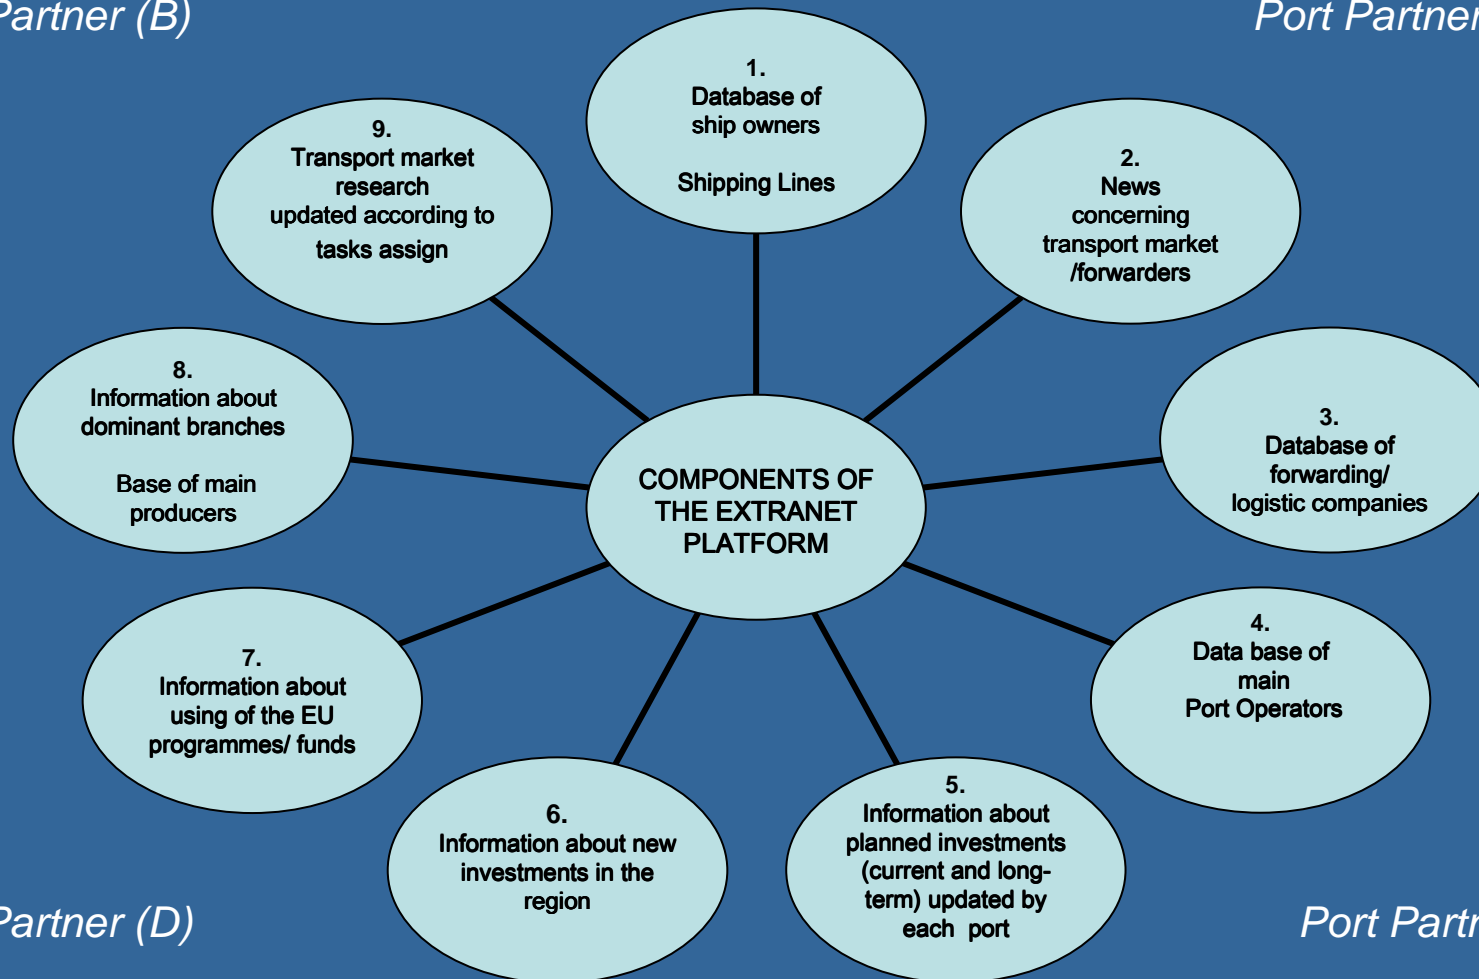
artner (B)

Port Partner

1.
Database of ship owners

Shipping Lines

9.
Transport market research updated according to tasks assign

2.
News concerning transport market /forwarders

8.
Information about dominant branches

Base of main producers

COMPONENTS OF THE EXTRANET PLATFORM

3.
Database of forwarding/ logistic companies

7.
Information about using of the EU programmes/ funds

4.
Data base of main Port Operators

6.
Information about new investments in the region

5.
Information about planned investments (current and long-term) updated by each port

artner (D)

Port Partn